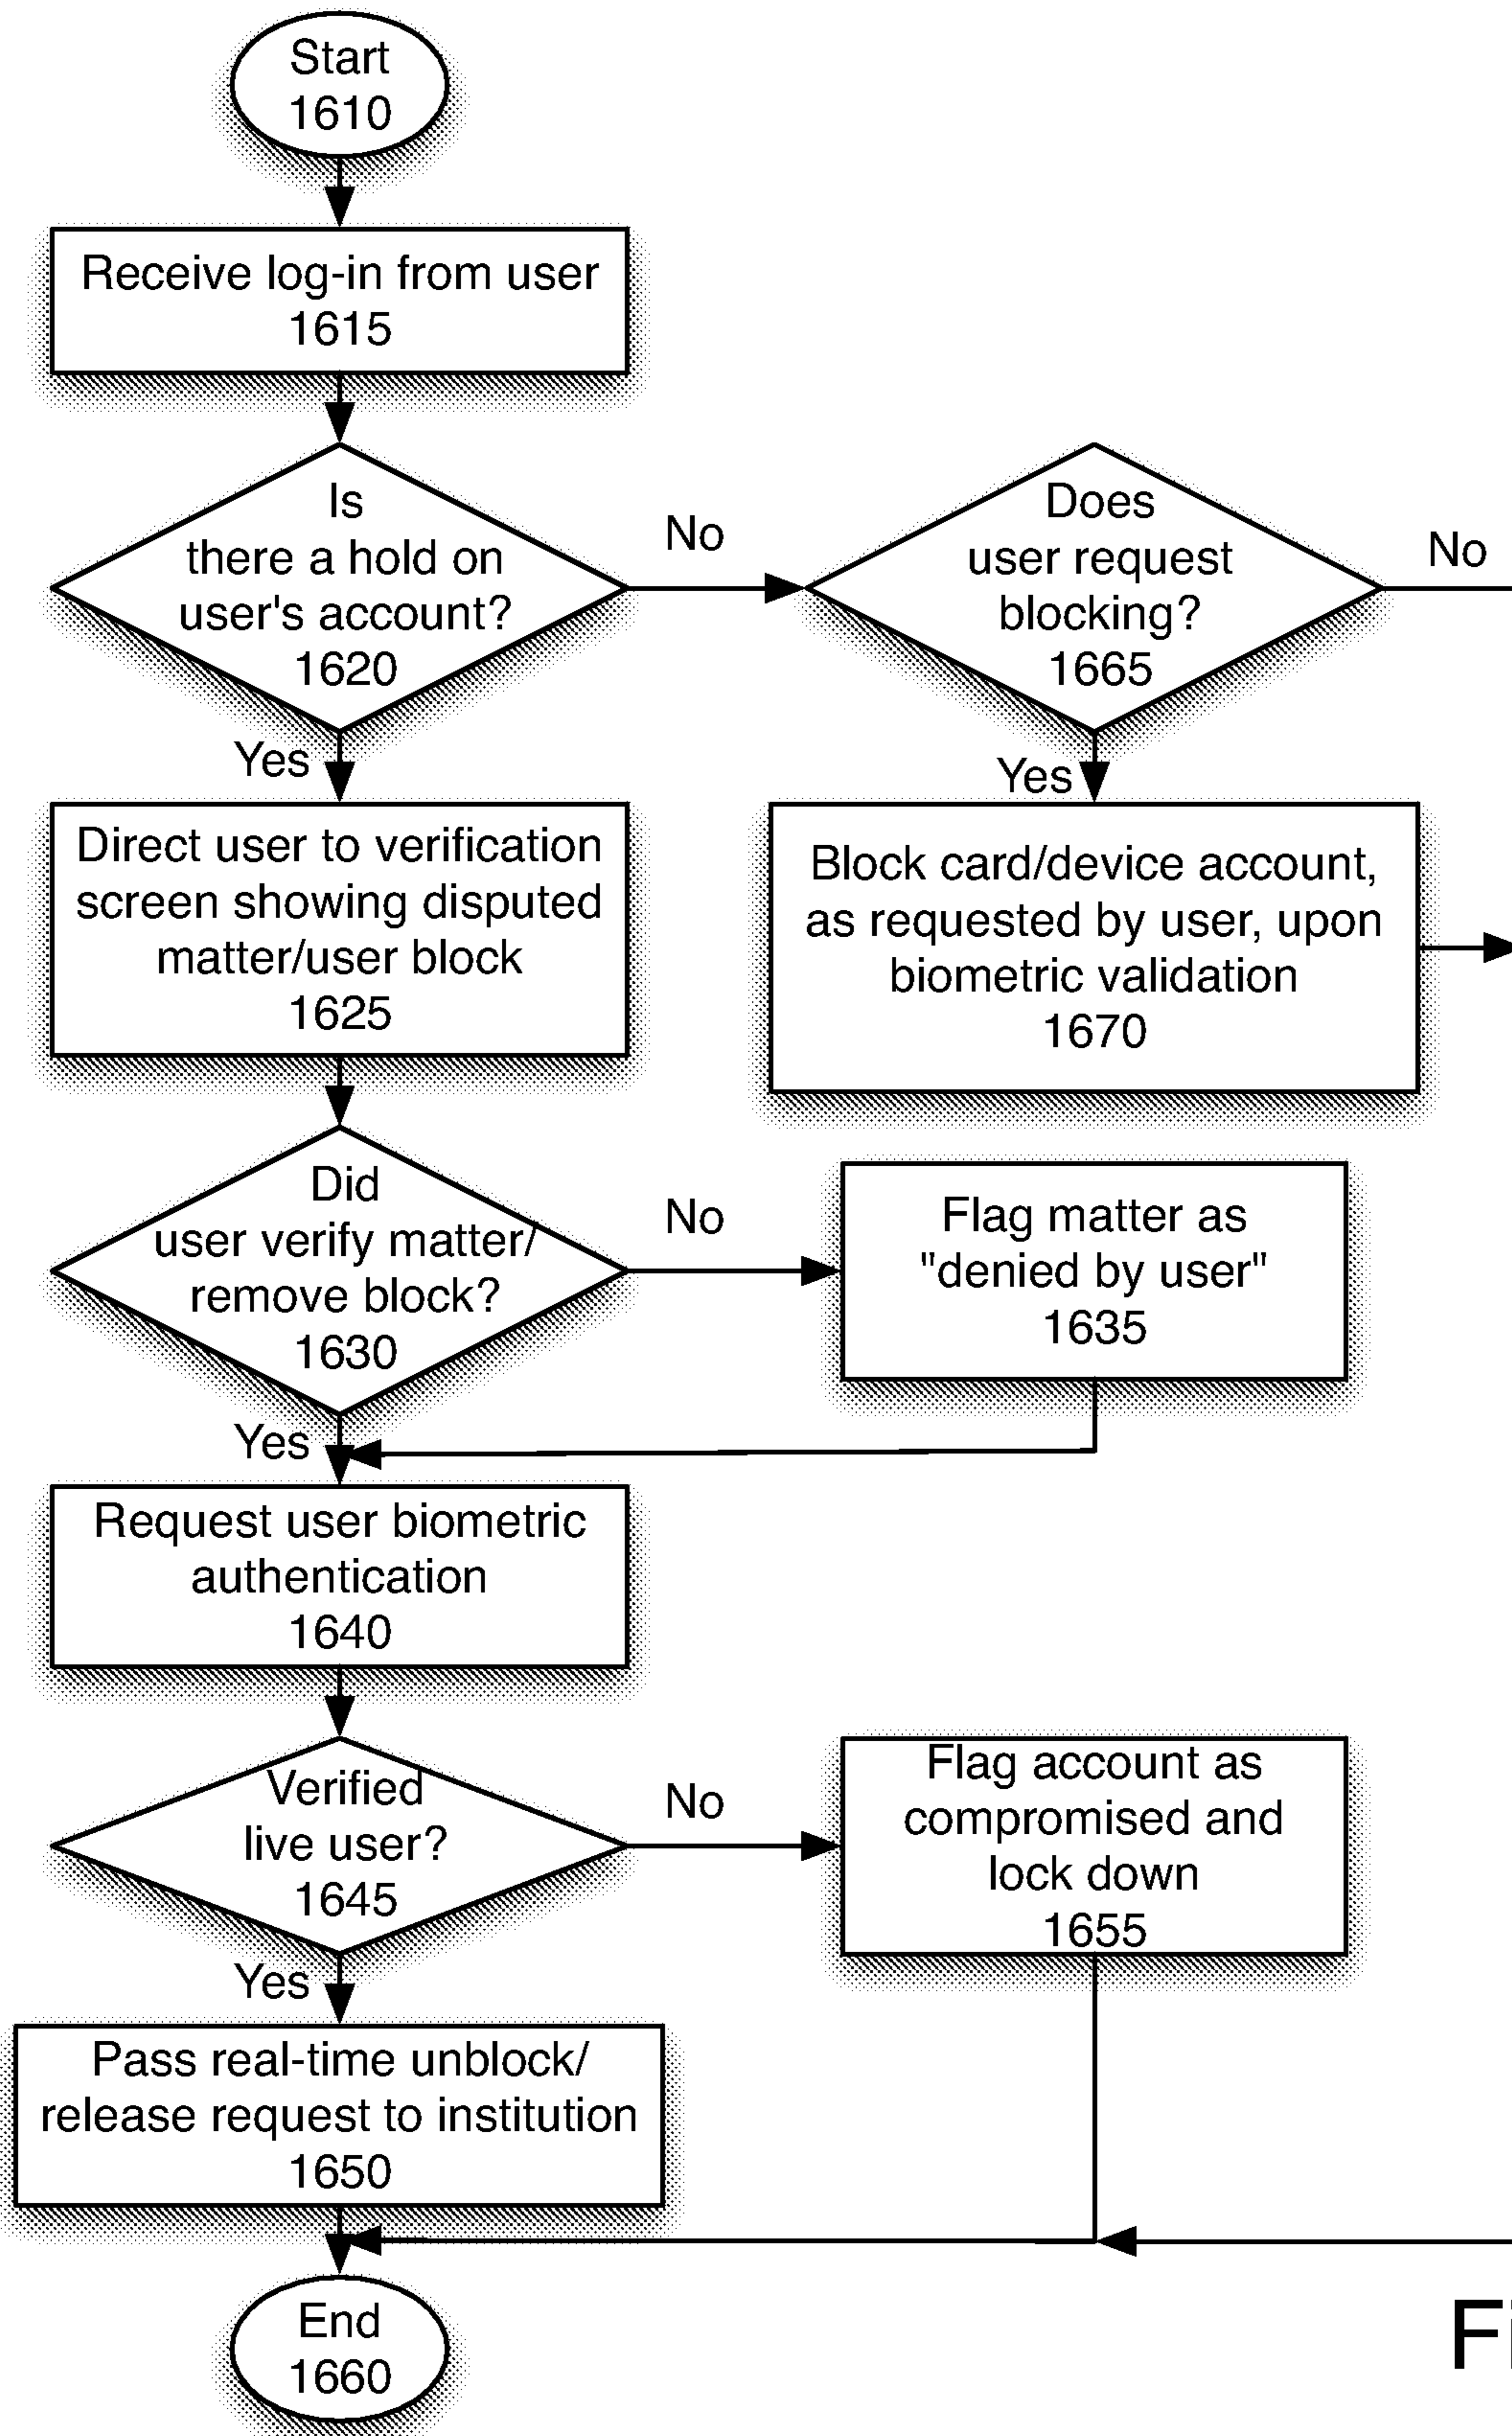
Start
1610

Receive log-in from user
1615

Is there a hold on user's account?
1620

No

Does user request blocking?
1665

No

Yes

Yes

Direct user to verification screen showing disputed matter/user block
1625

Block card/device account, as requested by user, upon biometric validation
1670

Did user verify matter/ remove block?
1630

No

Flag matter as "denied by user"
1635

Yes

Request user biometric authentication
1640

Verified live user?
1645

No

Flag account as compromised and lock down
1655

Yes

Pass real-time unblock/ release request to institution
1650

End
1660

F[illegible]